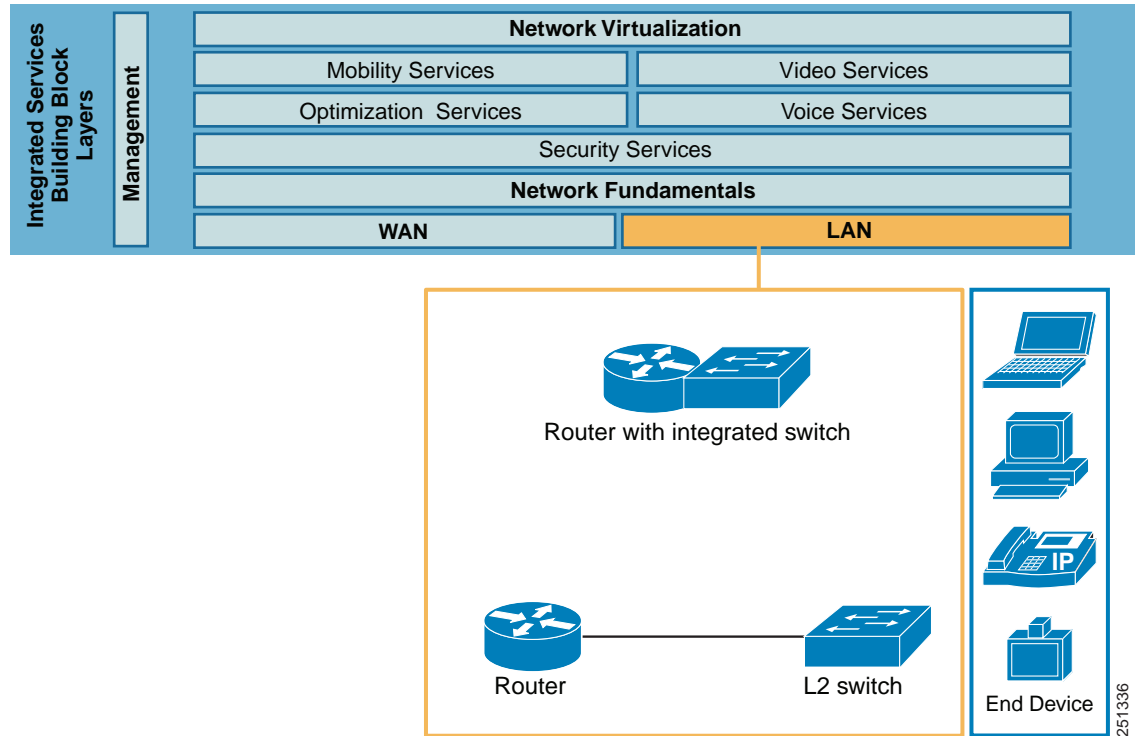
Integrated Services Building Block Layers

Management

Network Virtualization

Mobility Services

Video Services

Optimization Services

Voice Services

Security Services

Network Fundamentals

WAN

LAN

Router with integrated switch

Router

L2 switch

IP

End Device

251336